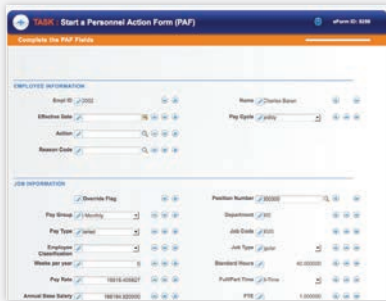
TASK : Start a Personnel Action Form (PAF)

eForm ID: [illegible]

Complete the PAF Fields

EMPLOYEE INFORMATION

Empl ID 2002

Name Charles Baker

Effective Date

Pay Cycle

Action

Reason Code

JOB INFORMATION

Override Flag

Position Number

Pay Group Monthly

Department

Pay Type

Job Code

Employee Classification

Job Type

Weeks per year

Standard Hours

Pay Rate

Full/Part Time

Annual Base Salary

FTE